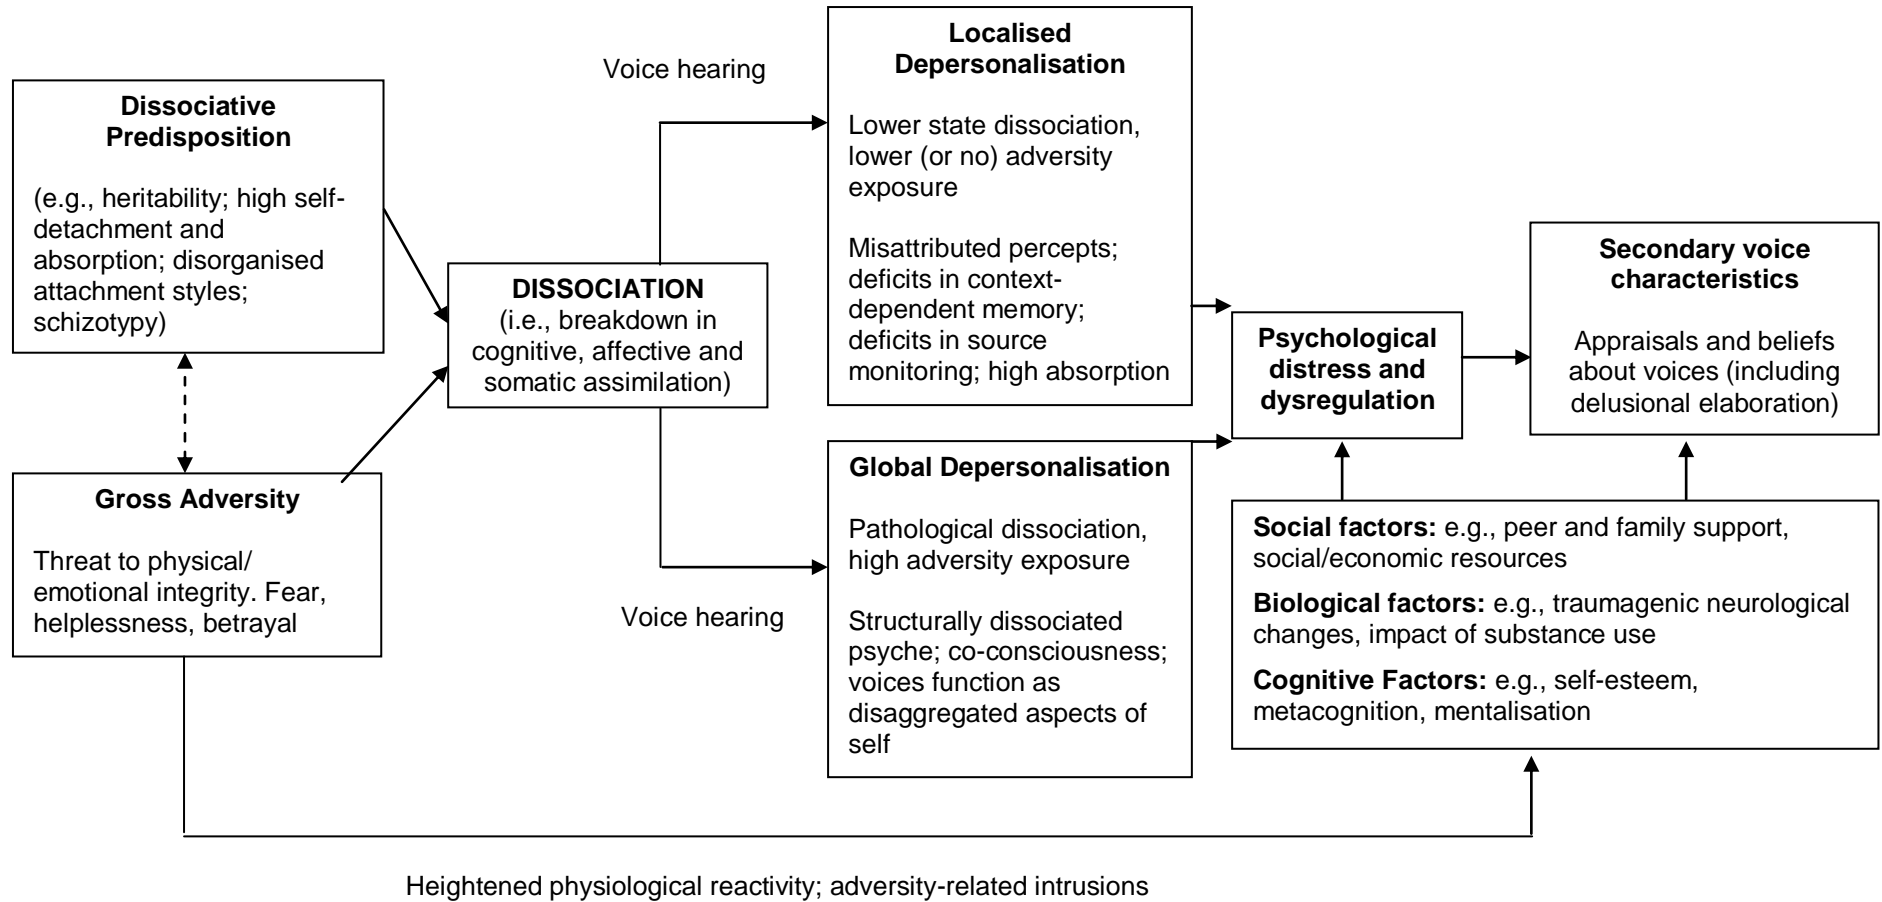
Dissociative Predisposition

(e.g., heritability; high self-detachment and absorption; disorganised attachment styles; schizotypy)

Gross Adversity

Threat to physical/ emotional integrity. Fear, helplessness, betrayal

DISSOCIATION
(i.e., breakdown in cognitive, affective and somatic assimilation)

Voice hearing

Localised Depersonalisation

Lower state dissociation, lower (or no) adversity exposure

Misattributed percepts; deficits in context-dependent memory; deficits in source monitoring; high absorption

Voice hearing

Global Depersonalisation

Pathological dissociation, high adversity exposure

Structurally dissociated psyche; co-consciousness; voices function as disaggregated aspects of self

Psychological distress and dysregulation

Secondary voice characteristics

Appraisals and beliefs about voices (including delusional elaboration)

Social factors: e.g., peer and family support, social/economic resources

Biological factors: e.g., traumagenic neurological changes, impact of substance use

Cognitive Factors: e.g., self-esteem, metacognition, mentalisation

Heightened physiological reactivity; adversity-related intrusions